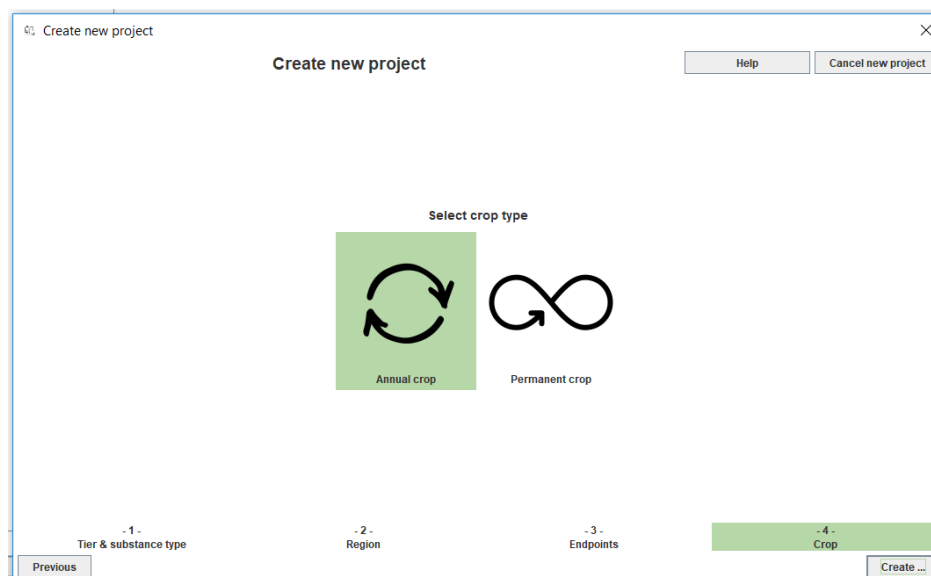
Create new project

Create new project

Help

Cancel new project

Select crop type

Annual crop

Permanent crop

- 1 -
Tier & substance type

- 2 -
Region

- 3 -
Endpoints

- 4 -
Crop

Previous

Create ...